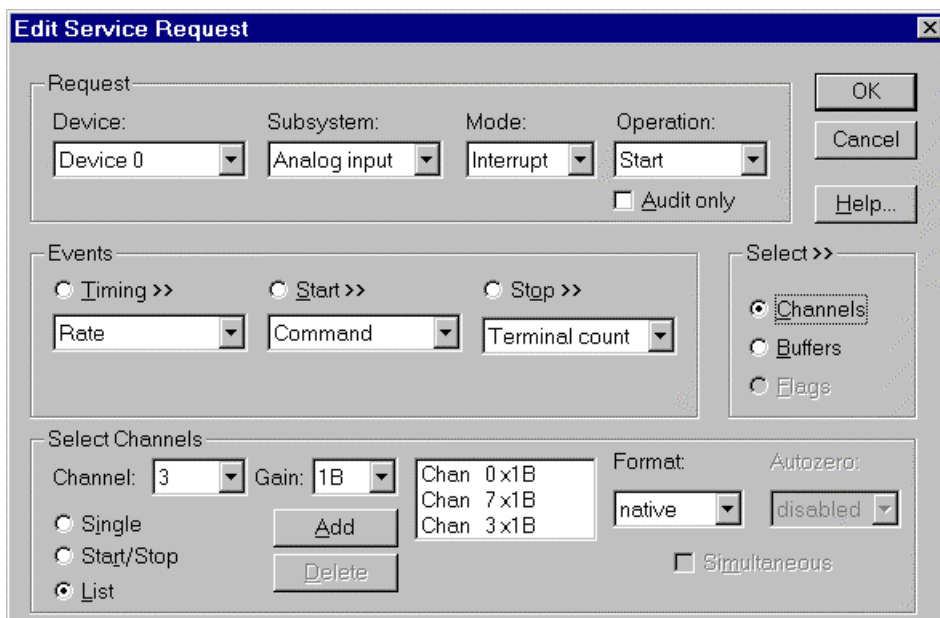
Edit Service Request

Request
Device: Device 0
Subsystem: Analog input
Mode: Interrupt
Operation: Start
Audit only

OK
Cancel
Help...

Events
Timing >> Rate
Start >> Command
Stop >> Terminal count

Select >>
Channels
Buffers
Flags

Select Channels
Channel: 3
Gain: 1B
Chan 0 x1B
Chan 7 x1B
Chan 3 x1B
Format: native
Autozero: disabled
Single
Start/Stop
List
Add
Delete
Simultaneous